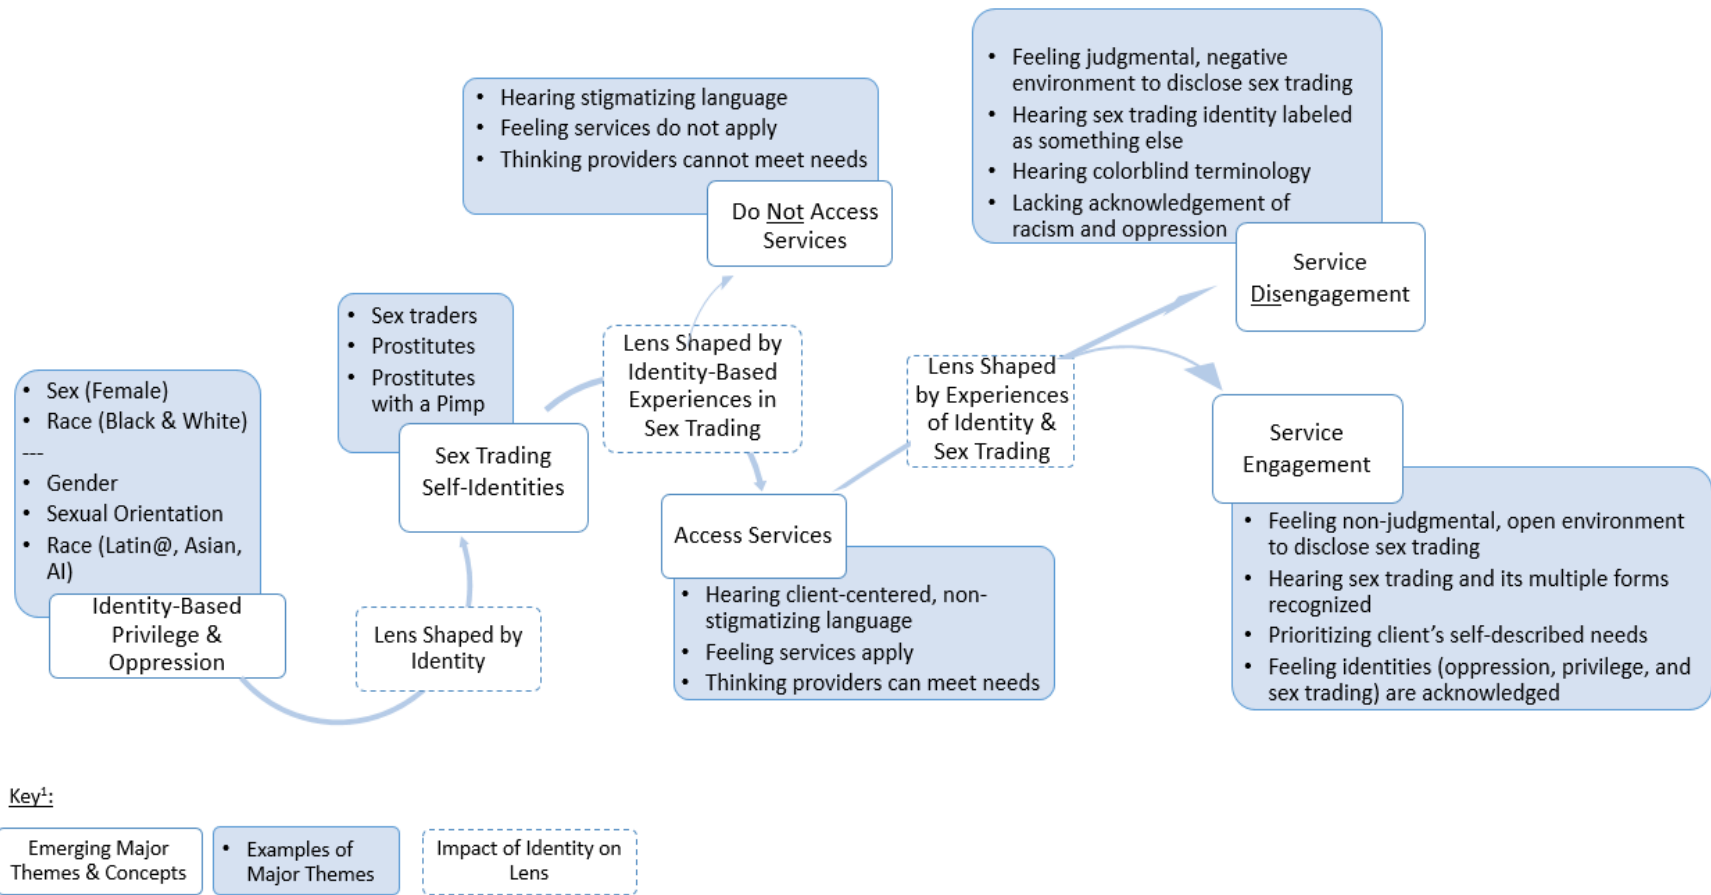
- Sex (Female)
- Race (Black & White)
---
- Gender
- Sexual Orientation
- Race (Latin@, Asian, AI)

Identity-Based Privilege & Oppression

Lens Shaped by Identity

- Sex traders
- Prostitutes
- Prostitutes with a Pimp

Sex Trading Self-Identities

Lens Shaped by Identity-Based Experiences in Sex Trading

- Hearing stigmatizing language
- Feeling services do not apply
- Thinking providers cannot meet needs

Do Not Access Services

Access Services

- Hearing client-centered, non-stigmatizing language
- Feeling services apply
- Thinking providers can meet needs

Lens Shaped by Experiences of Identity & Sex Trading

- Feeling judgmental, negative environment to disclose sex trading
- Hearing sex trading identity labeled as something else
- Hearing colorblind terminology
- Lacking acknowledgement of racism and oppression

Service Disengagement

Service Engagement

- Feeling non-judgmental, open environment to disclose sex trading
- Hearing sex trading and its multiple forms recognized
- Prioritizing client's self-described needs
- Feeling identities (oppression, privilege, and sex trading) are acknowledged

Key$^1$:

Emerging Major Themes & Concepts

- Examples of Major Themes

Impact of Identity on Lens